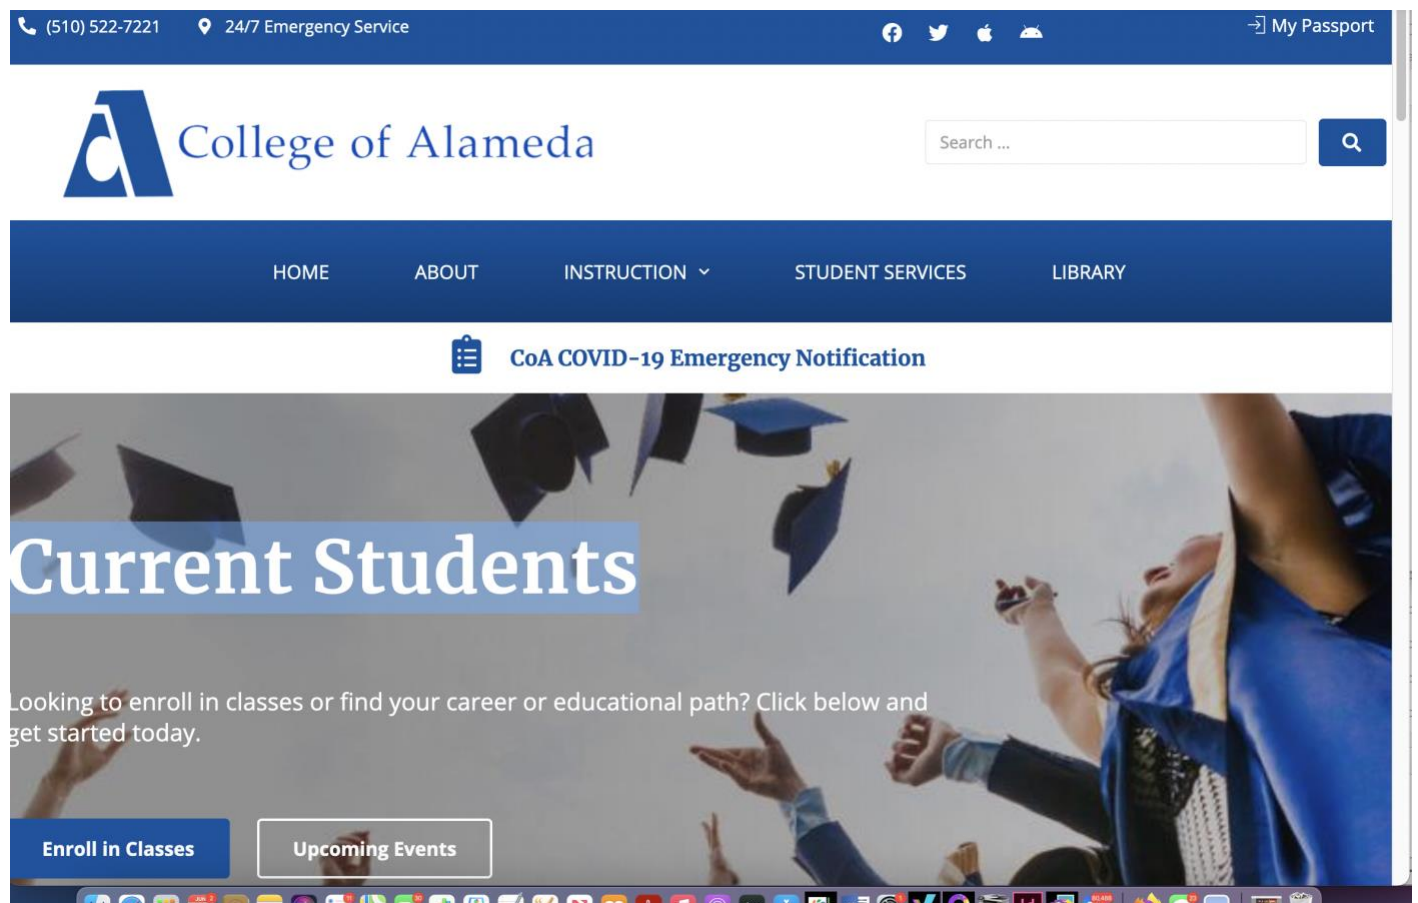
(510) 522-7221 24/7 Emergency Service

My Passport

College of Alameda

Search ...

HOME ABOUT INSTRUCTION STUDENT SERVICES LIBRARY

CoA COVID-19 Emergency Notification

Current Students

Looking to enroll in classes or find your career or educational path? Click below and get started today.

Enroll in Classes

Upcoming Events